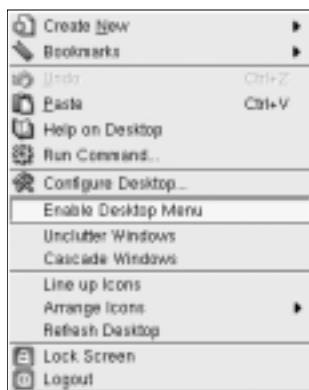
Create New
Bookmarks
Undo Ctrl+Z
Paste Ctrl+V
Help on Desktop
Run Command...
Configure Desktop...
Enable Desktop Menu
Unclutter Windows
Cascade Windows
Line up Icons
Arrange Icons
Refresh Desktop
Lock Screen
Logout